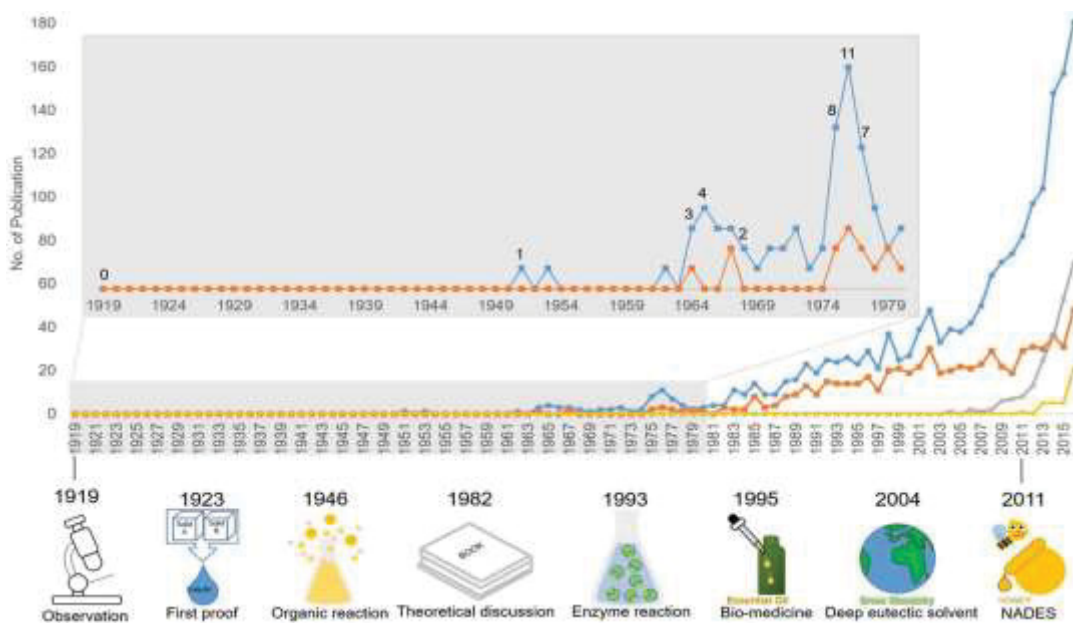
180
160
140
120
100
80
60
40
20
0
No. of Publication

0
1
3
4
2
8
11
7
1919 1924 1929 1934 1939 1944 1949 1954 1959 1964 1969 1974 1979

1919 1921 1923 1925 1927 1929 1931 1933 1935 1937 1939 1941 1943 1945 1947 1949 1951 1953 1955 1957 1959 1961 1963 1965 1967 1969 1971 1973 1975 1977 1979 1981 1983 1985 1987 1989 1991 1993 1995 1997 1999 2001 2003 2005 2007 2009 2011 2013 2015

1919
Observation
1923
First proof
1946
Organic reaction
1982
BOOK
Theoretical discussion
1993
Enzyme reaction
1995
Essential Oil
Bio-medicine
2004
Green Chemistry
Deep eutectic solvent
2011
HONEY
NADES